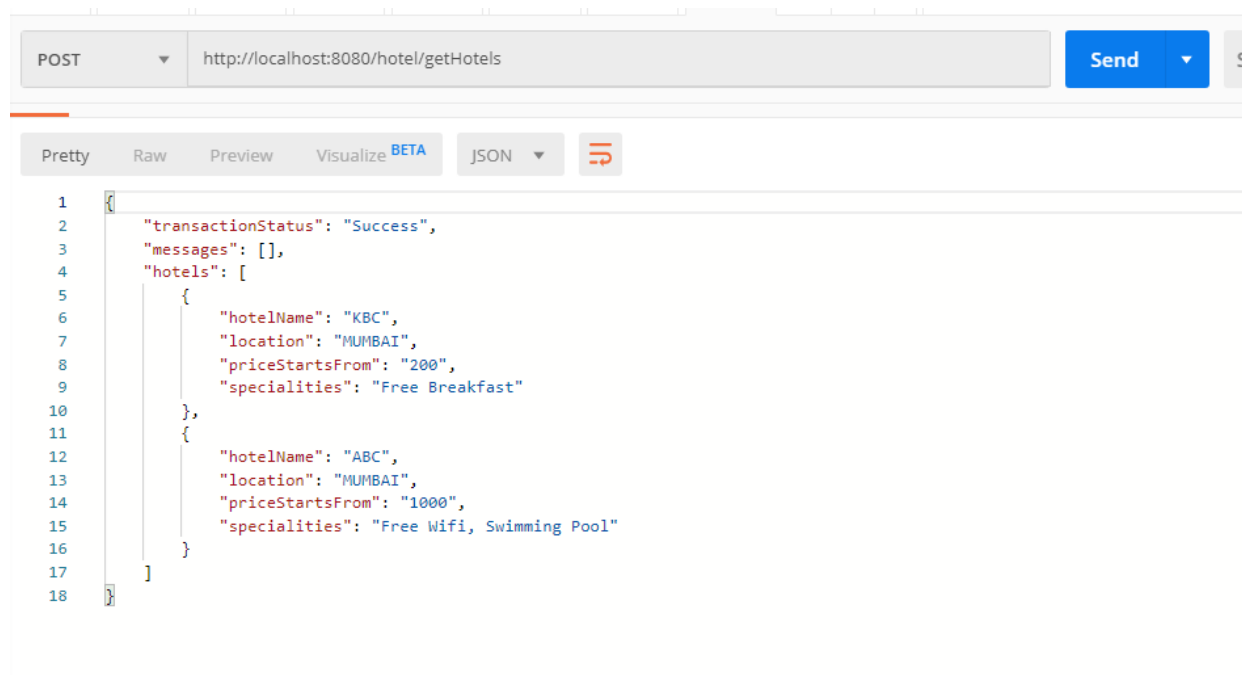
POST

http://localhost:8080/hotel/getHotels

Send

Pretty Raw Preview Visualize BETA JSON

1 {
2 "transactionStatus": "Success",
3 "messages": [],
4 "hotels": [
5 {
6 "hotelName": "KBC",
7 "location": "MUMBAI",
8 "priceStartsFrom": "200",
9 "specialities": "Free Breakfast"
10 },
11 {
12 "hotelName": "ABC",
13 "location": "MUMBAI",
14 "priceStartsFrom": "1000",
15 "specialities": "Free Wifi, Swimming Pool"
16 }
17 ]
18 }